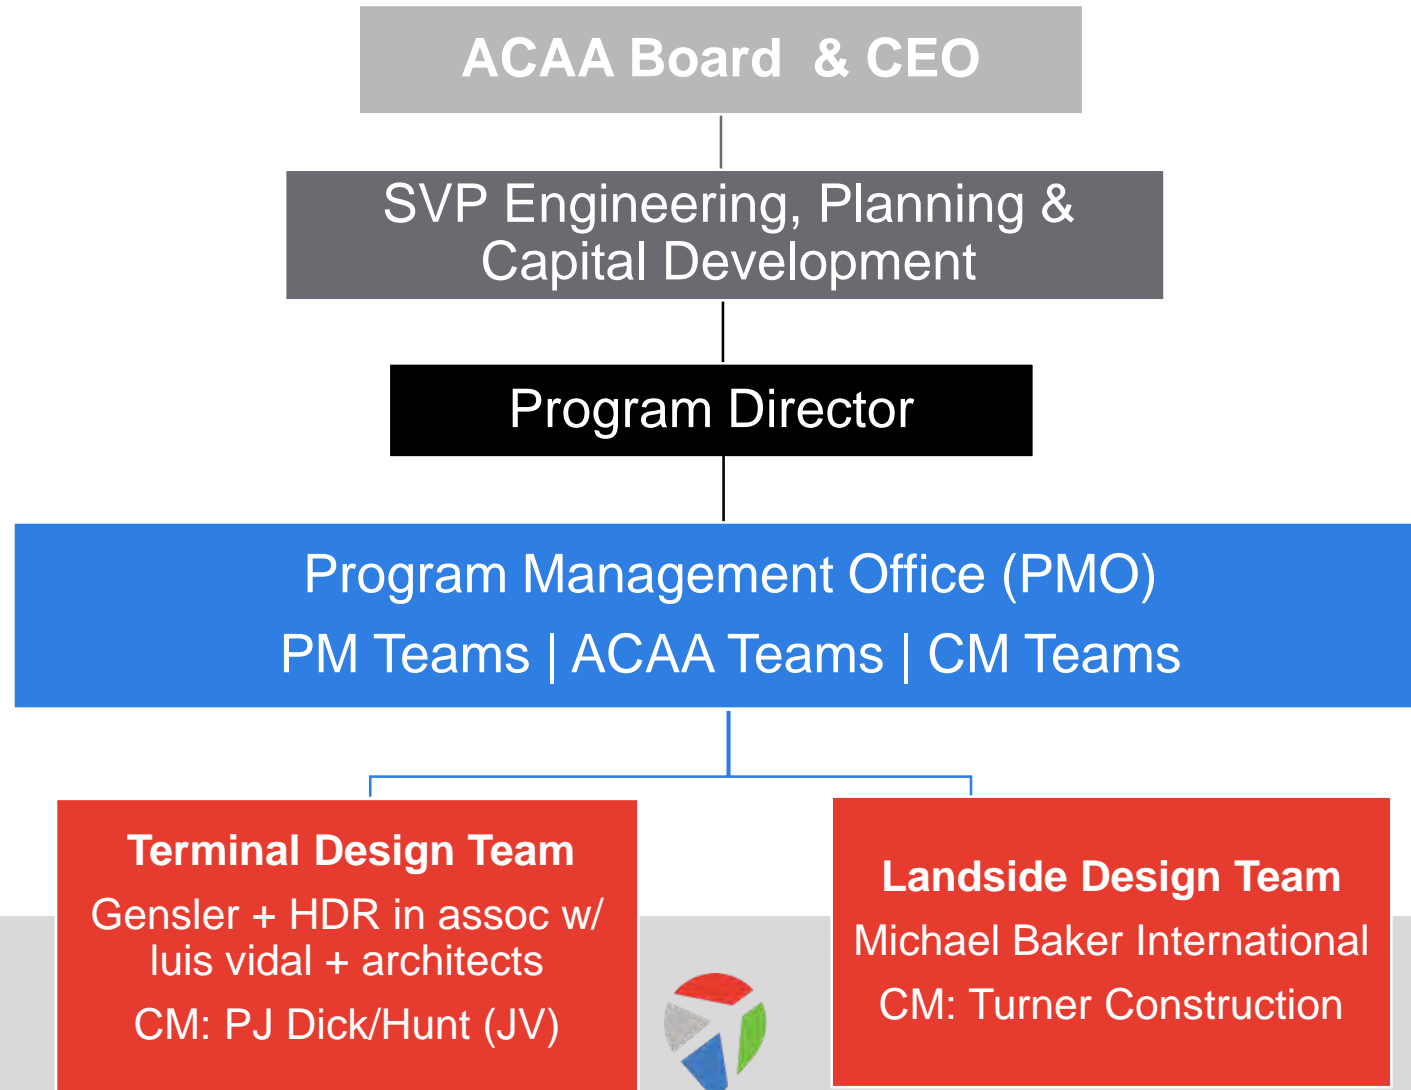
ACAA Board & CEO

SVP Engineering, Planning & Capital Development

Program Director

Program Management Office (PMO)

PM Teams | ACAA Teams | CM Teams

Terminal Design Team

Gensler + HDR in assoc w/ luis vidal + architects

CM: PJ Dick/Hunt (JV)

Landside Design Team

Michael Baker International

CM: Turner Construction